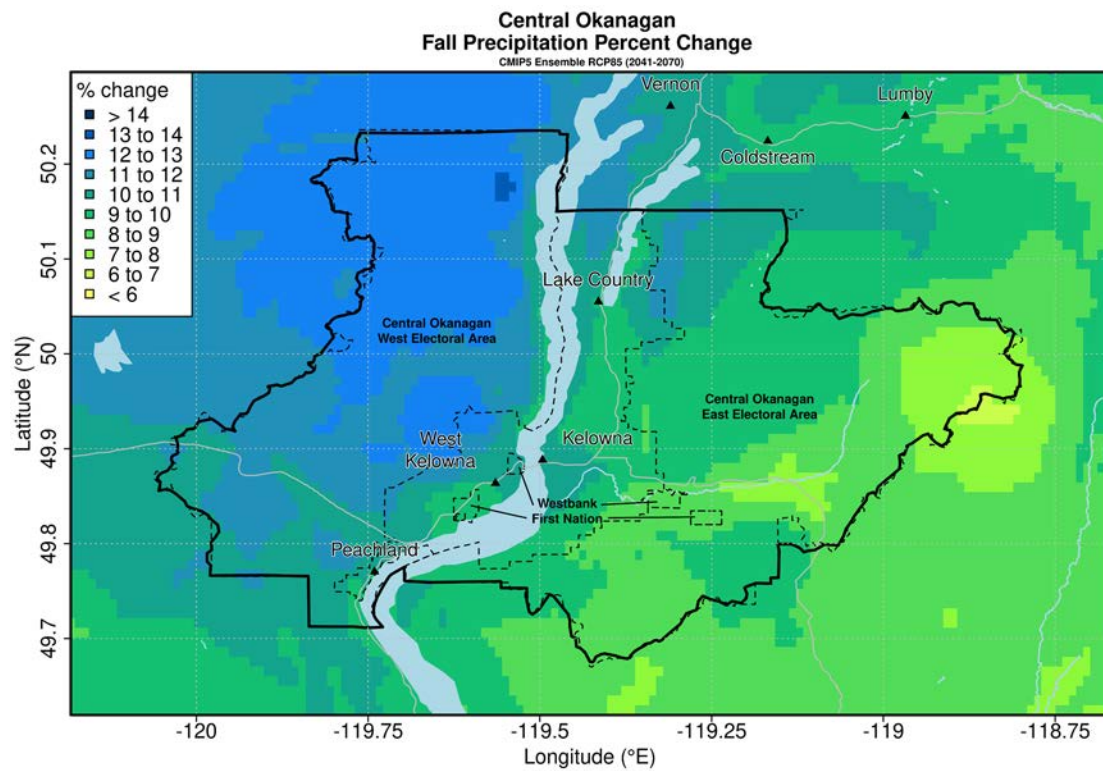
Central Okanagan
Fall Precipitation Percent Change
CMIP5 Ensemble RCP85 (2041-2070)

% change
> 14
13 to 14
12 to 13
11 to 12
10 to 11
9 to 10
8 to 9
7 to 8
6 to 7
< 6

Vernon
Lumby
Coldstream
Lake Country
Central Okanagan West Electoral Area
Central Okanagan East Electoral Area
West Kelowna
Kelowna
Westbank First Nation
Peachland

Latitude (°N)
50.2
50.1
50
49.9
49.8
49.7

-120
-119.75
-119.5
-119.25
-119
-118.75
Longitude (°E)